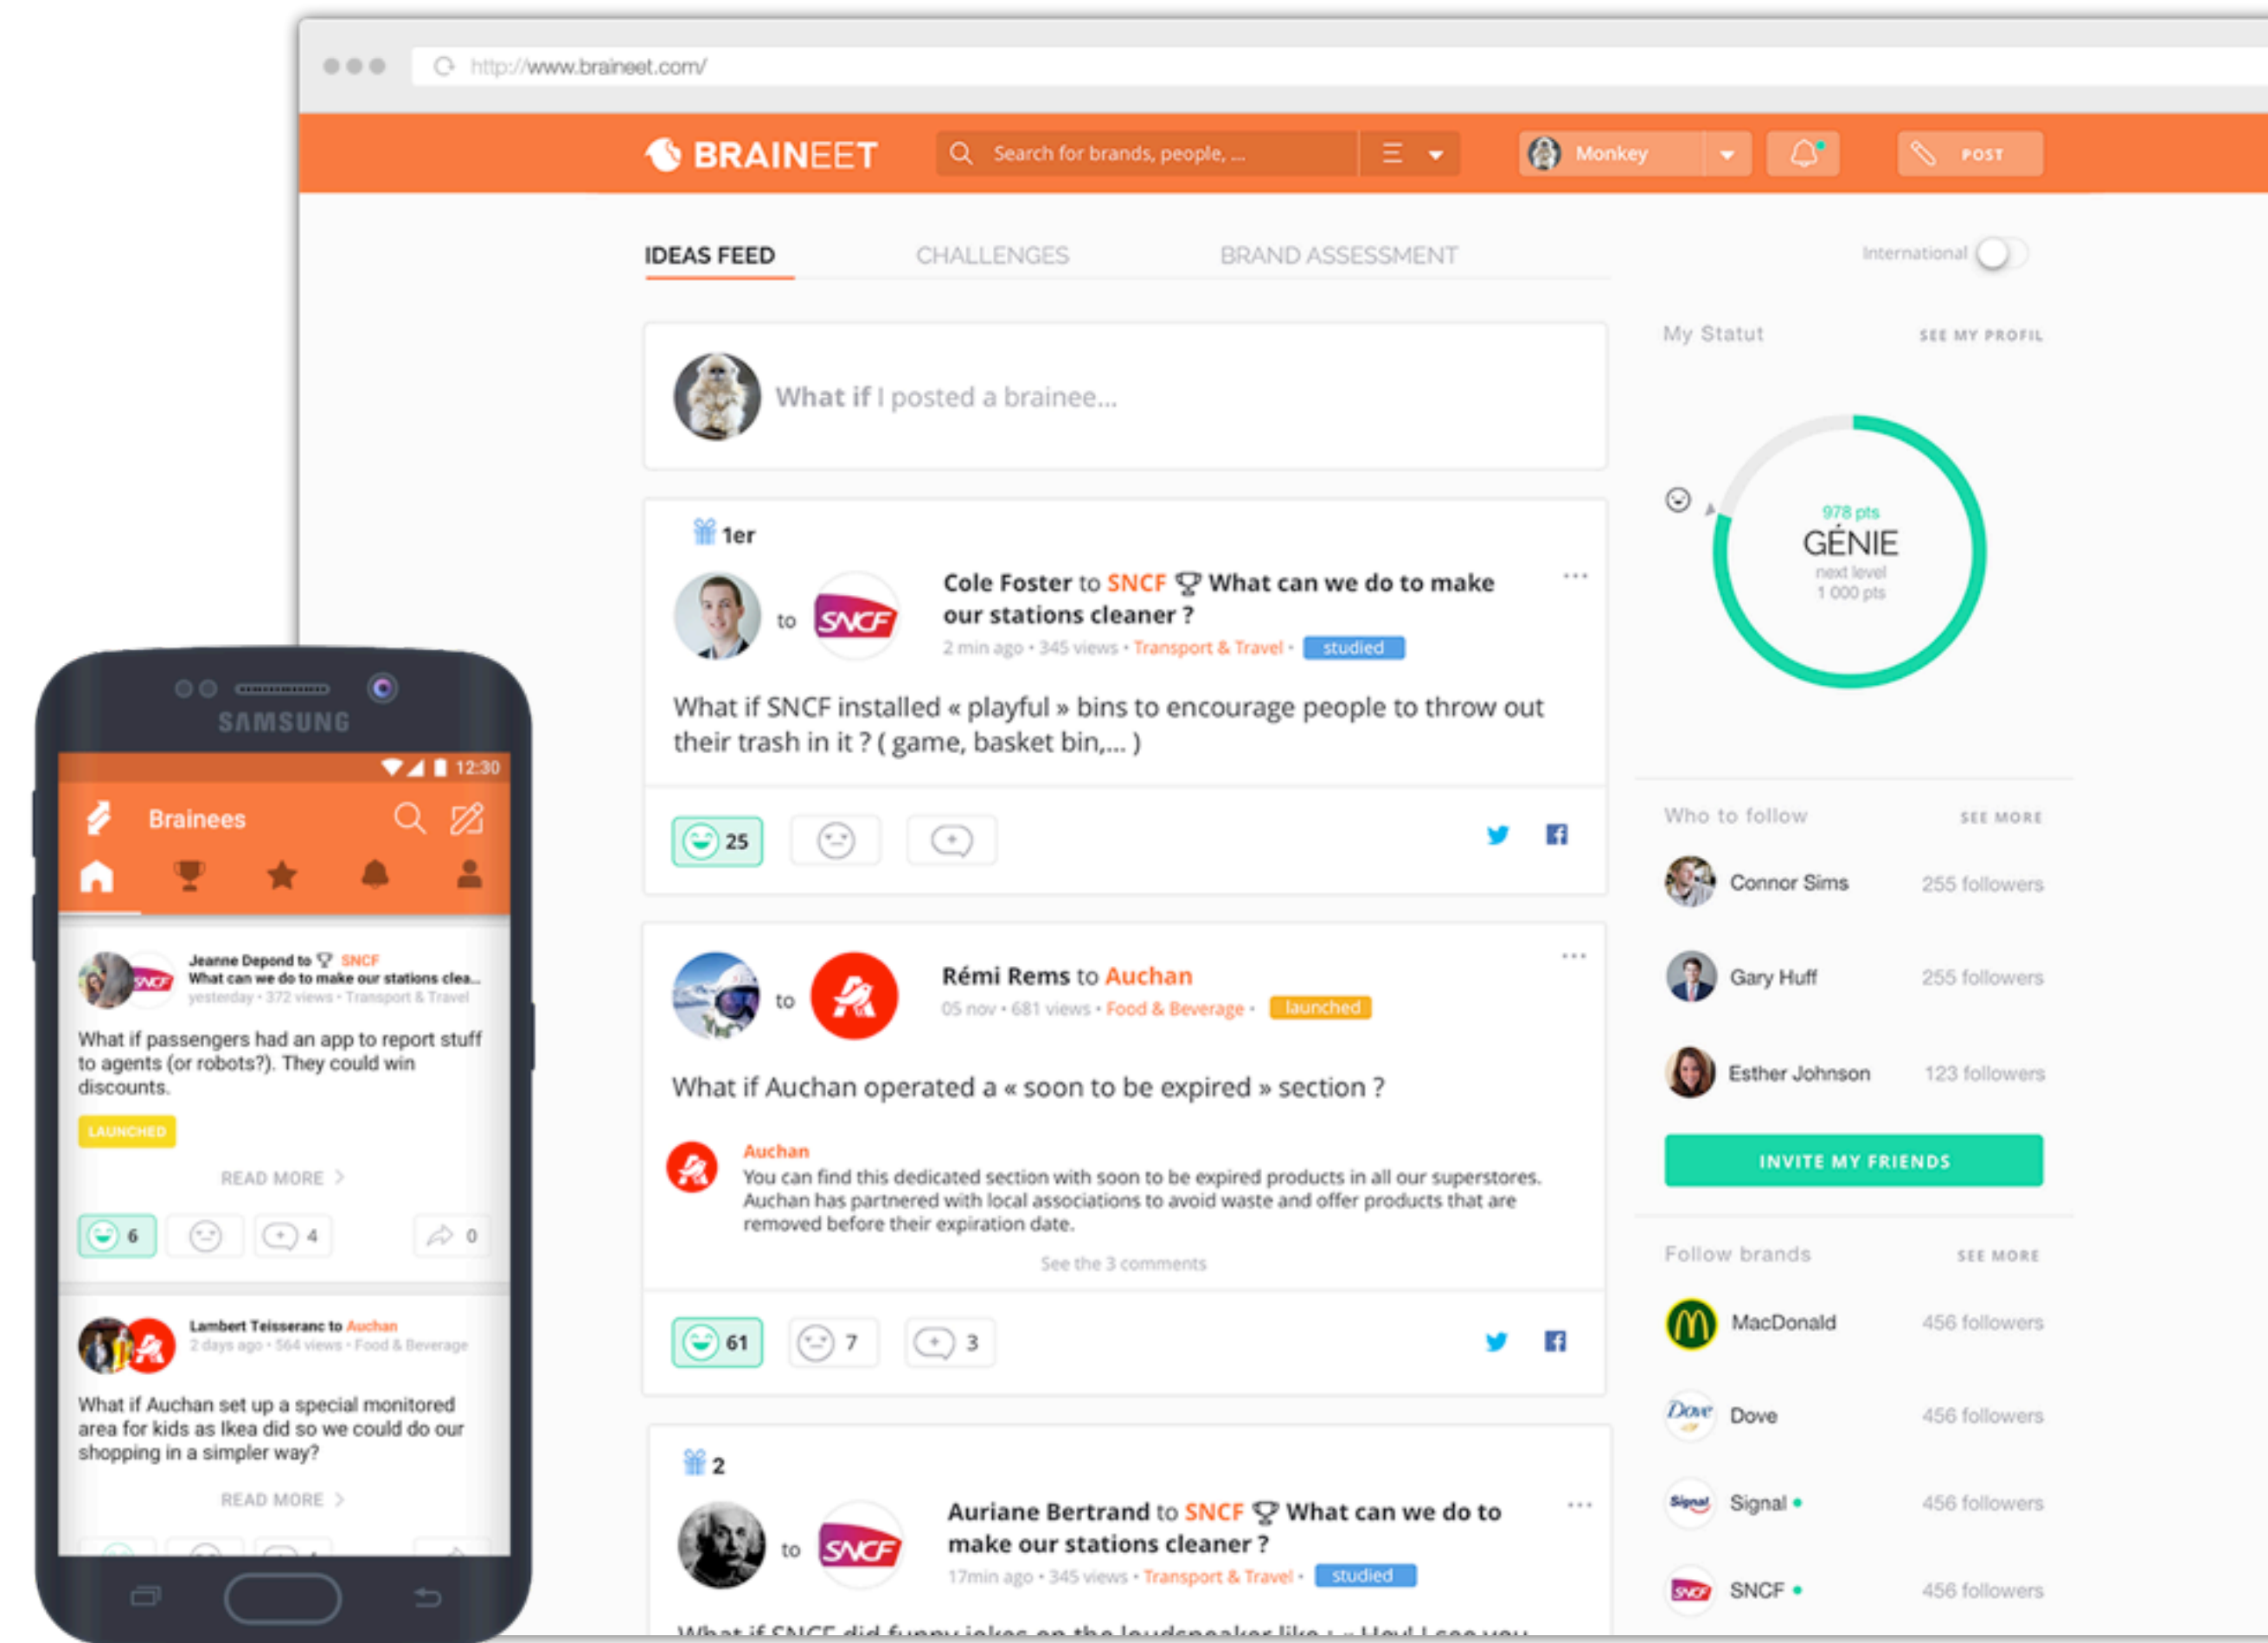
http://www.braineet.com/

BRAINEET
Search for brands, people, ...
Monkey
POST

IDEAS FEED
CHALLENGES
BRAND ASSESSMENT
International

What if I posted a brainee...

1er

Cole Foster to SNCF What can we do to make our stations cleaner ?
2 min ago • 345 views • Transport & Travel • studied

What if SNCF installed « playful » bins to encourage people to throw out their trash in it ? ( game, basket bin,... )

25

Rémi Rems to Auchan
05 nov • 681 views • Food & Beverage • launched

What if Auchan operated a « soon to be expired » section ?

Auchan
You can find this dedicated section with soon to be expired products in all our superstores. Auchan has partnered with local associations to avoid waste and offer products that are removed before their expiration date.

See the 3 comments

61 7 3

2

Auriane Bertrand to SNCF What can we do to make our stations cleaner ?
17min ago • 345 views • Transport & Travel • studied

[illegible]

My Statut
SEE MY PROFIL
978 pts
GÉNIE
next level
1 000 pts

Who to follow
SEE MORE
Connor Sims 255 followers
Gary Huff 255 followers
Esther Johnson 123 followers
INVITE MY FRIENDS

Follow brands
SEE MORE
MacDonald 456 followers
Dove 456 followers
Signal 456 followers
SNCF 456 followers

SAMSUNG
12:30
Brainees

Jeanne Depond to SNCF
What can we do to make our stations clea...
yesterday • 372 views • Transport & Travel
What if passengers had an app to report stuff to agents (or robots?). They could win discounts.
LAUNCHED
READ MORE
6 4 0

Lambert Teisseranc to Auchan
2 days ago • 564 views • Food & Beverage
What if Auchan set up a special monitored area for kids as Ikea did so we could do our shopping in a simpler way?
READ MORE